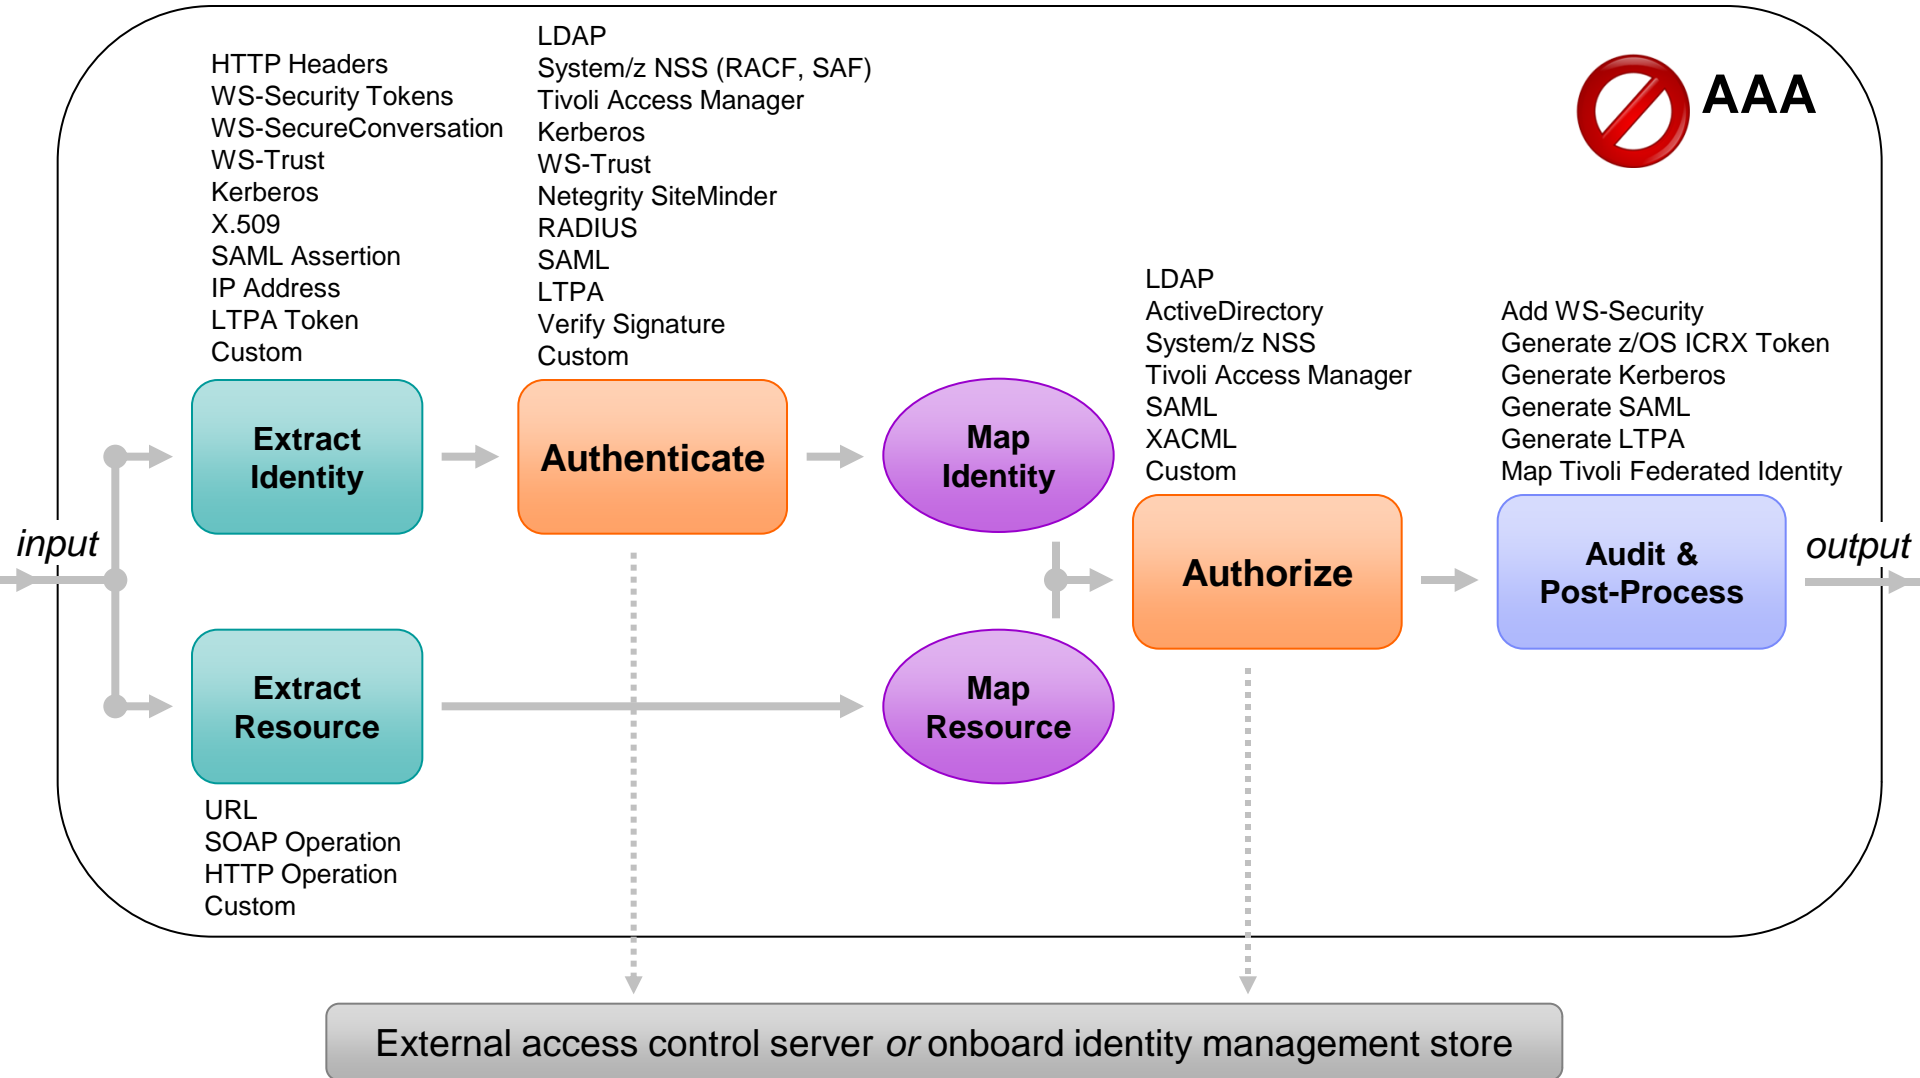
AAA

HTTP Headers
WS-Security Tokens
WS-SecureConversation
WS-Trust
Kerberos
X.509
SAML Assertion
IP Address
LTPA Token
Custom

LDAP
System/z NSS (RACF, SAF)
Tivoli Access Manager
Kerberos
WS-Trust
Netegrity SiteMinder
RADIUS
SAML
LTPA
Verify Signature
Custom

LDAP
ActiveDirectory
System/z NSS
Tivoli Access Manager
SAML
XACML
Custom

Add WS-Security
Generate z/OS ICRX Token
Generate Kerberos
Generate SAML
Generate LTPA
Map Tivoli Federated Identity

input

Extract Identity

Authenticate

Map Identity

Authorize

Audit & Post-Process

output

Extract Resource

Map Resource

URL
SOAP Operation
HTTP Operation
Custom

External access control server *or* onboard identity management store